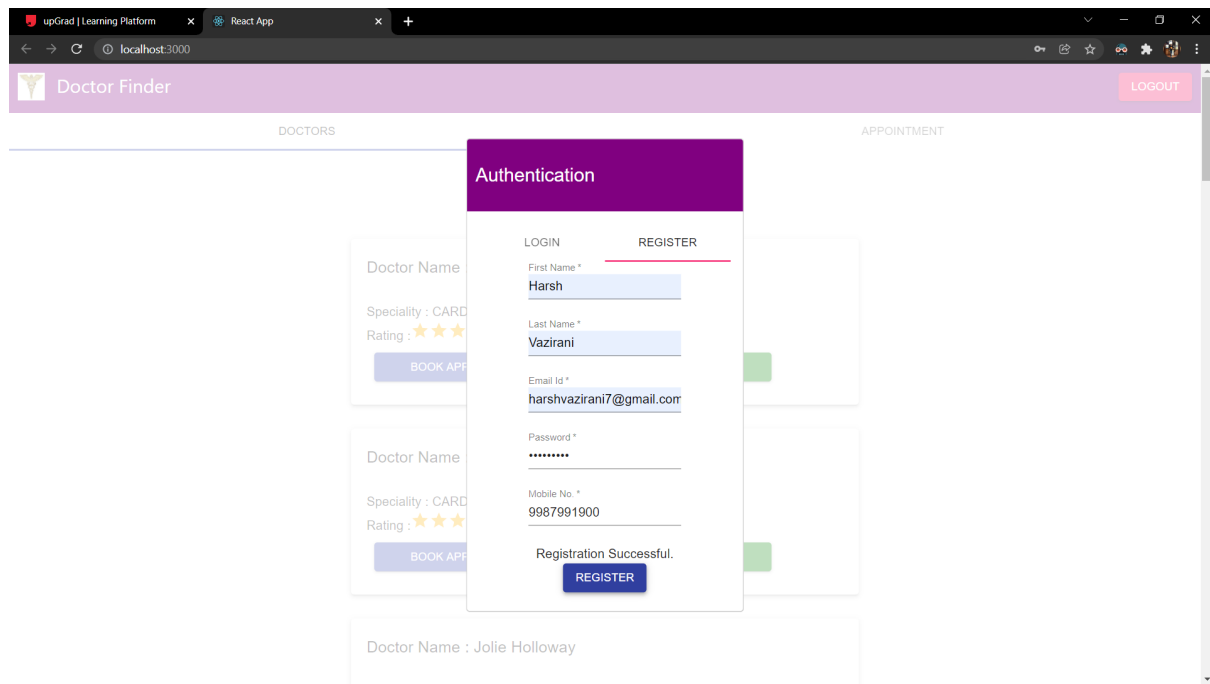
upGrad | Learning Platform
React App
localhost:3000

Doctor Finder
LOGOUT

DOCTORS
APPOINTMENT

Authentication

LOGIN
REGISTER

First Name *
Harsh

Last Name *
Vazirani

Email Id *
harshvazirani7@gmail.com

Password *
•••••••••

Mobile No. *
9987991900

Registration Successful.
REGISTER

Doctor Name
Speciality : CARD
Rating :
BOOK APP

Doctor Name
Speciality : CARD
Rating :
BOOK APP

Doctor Name : Jolie Holloway